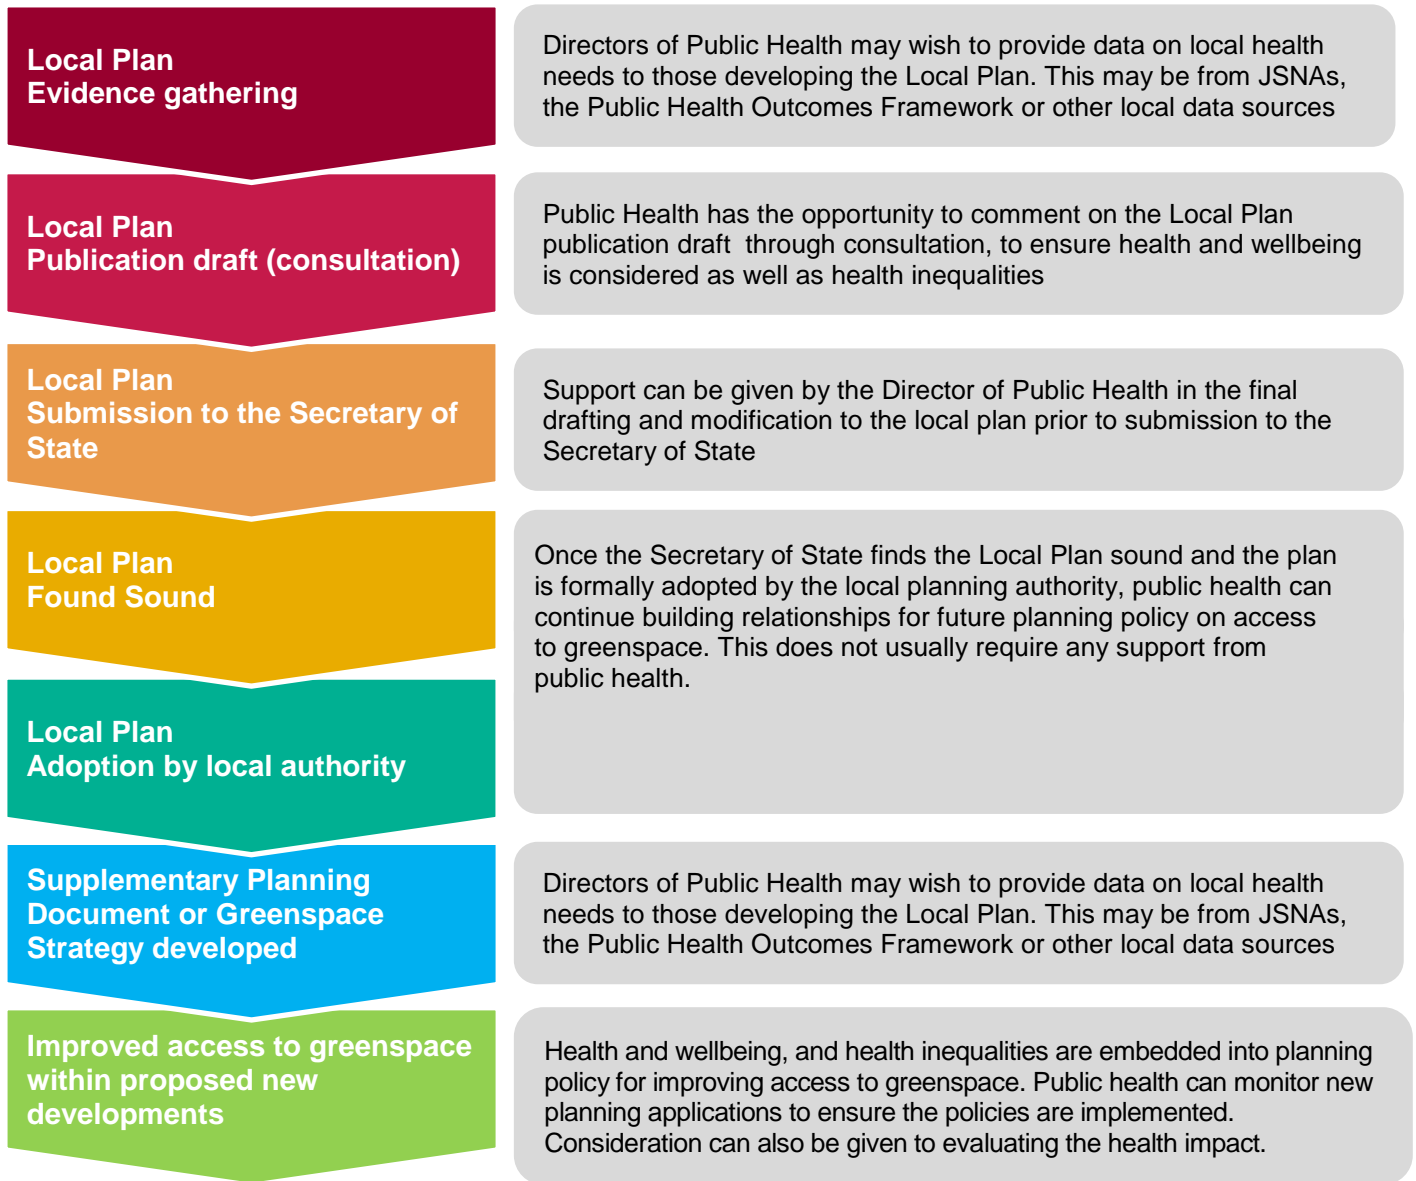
Local Plan
Evidence gathering

Directors of Public Health may wish to provide data on local health needs to those developing the Local Plan. This may be from JSNAs, the Public Health Outcomes Framework or other local data sources

Local Plan
Publication draft (consultation)

Public Health has the opportunity to comment on the Local Plan publication draft through consultation, to ensure health and wellbeing is considered as well as health inequalities

Local Plan
Submission to the Secretary of State

Support can be given by the Director of Public Health in the final drafting and modification to the local plan prior to submission to the Secretary of State

Local Plan
Found Sound

Once the Secretary of State finds the Local Plan sound and the plan is formally adopted by the local planning authority, public health can continue building relationships for future planning policy on access to greenspace. This does not usually require any support from public health.

Local Plan
Adoption by local authority

Supplementary Planning Document or Greenspace Strategy developed

Directors of Public Health may wish to provide data on local health needs to those developing the Local Plan. This may be from JSNAs, the Public Health Outcomes Framework or other local data sources

Improved access to greenspace within proposed new developments

Health and wellbeing, and health inequalities are embedded into planning policy for improving access to greenspace. Public health can monitor new planning applications to ensure the policies are implemented. Consideration can also be given to evaluating the health impact.